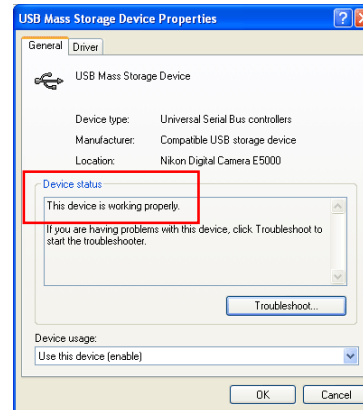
USB Mass Storage Device Properties

General | Driver

USB Mass Storage Device

| Device type: | Universal Serial Bus controllers |
|---|---|
| Manufacturer: | Compatible USB storage device |
| Location: | Nikon Digital Camera E5000 |

Device status

This device is working properly.

If you are having problems with this device, click Troubleshoot to start the troubleshooter.

Troubleshoot...

Device usage:

Use this device (enable)

OK | Cancel